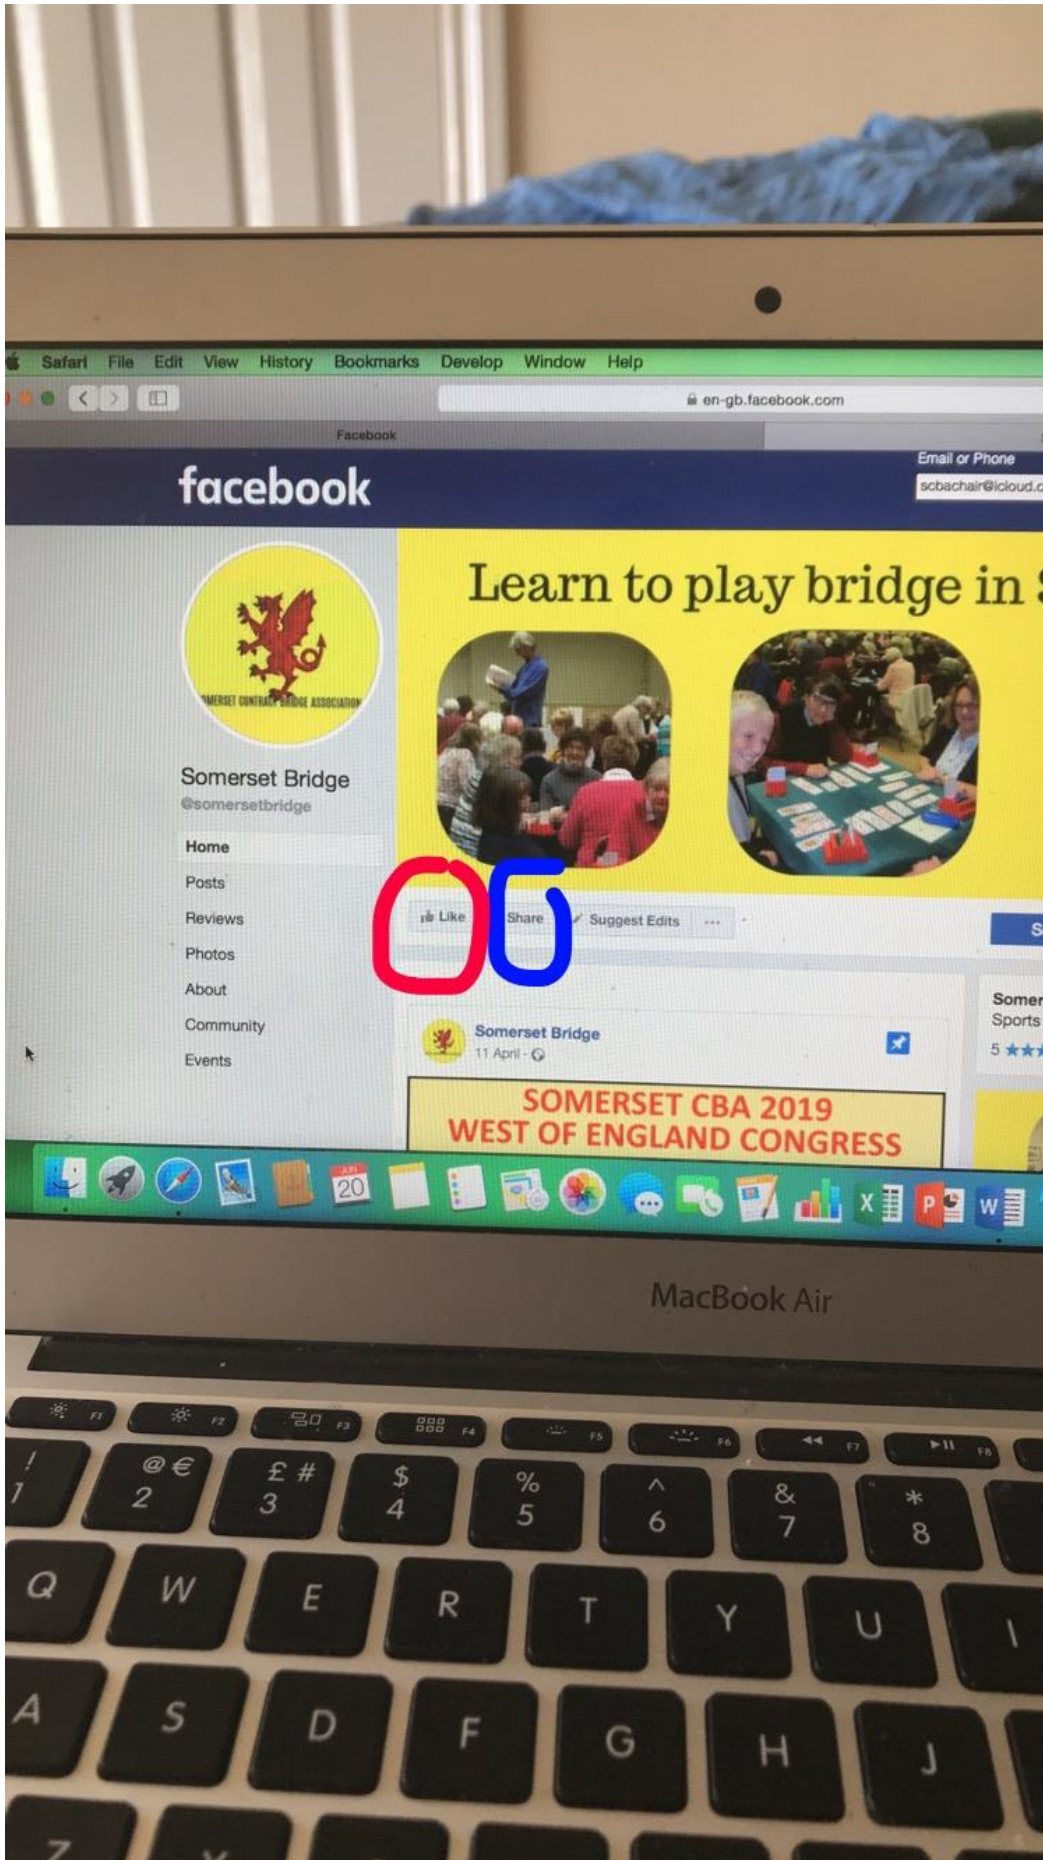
Safari File Edit View History Bookmarks Develop Window Help

en-gb.facebook.com

Facebook

facebook

Email or Phone
scbachair@icloud.c

SOMERSET CONTRACT BRIDGE ASSOCIATION

Somerset Bridge
@somersetbridge

Home
Posts
Reviews
Photos
About
Community
Events

Learn to play bridge in

Like
Share
Suggest Edits
...

Somerset Bridge
11 April

SOMERSET CBA 2019
WEST OF ENGLAND CONGRESS

Somer
Sports
5

JUN
20

MacBook Air

F1 F2 F3 F4 F5 F6 F7 F8
! 1
@ € 2
£ # 3
$ 4
% 5
^ 6
& 7
* 8
Q W E R T Y U I
A S D F G H J
Z X